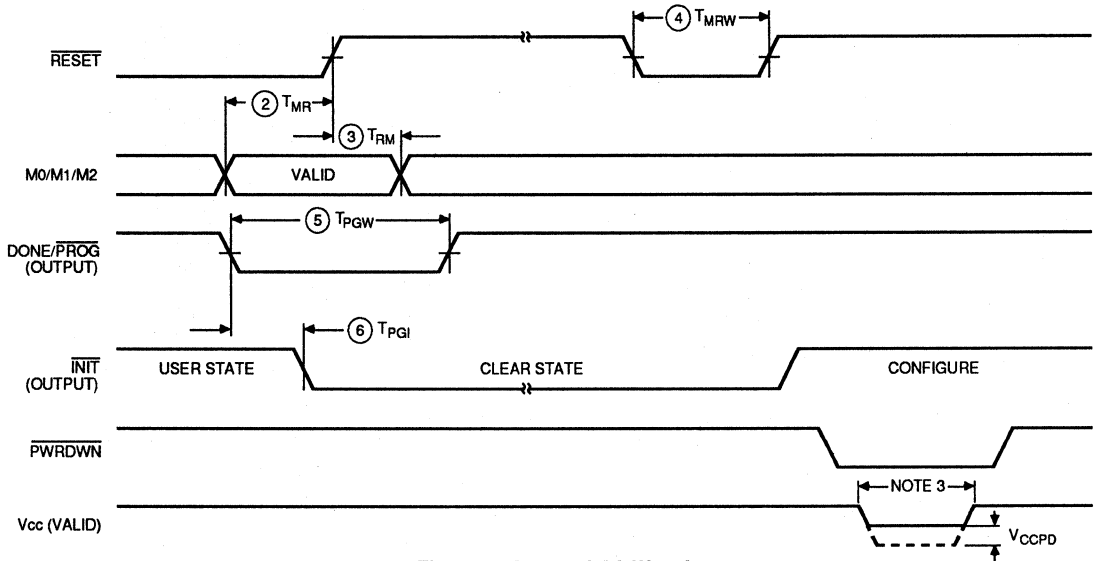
$\overline{\text{RESET}}$

4 $T_{MRW}$

2 $T_{MR}$

3 $T_{RM}$

M0/M1/M2

VALID

DONE/$\overline{\text{PROG}}$ (OUTPUT)

5 $T_{PGW}$

6 $T_{PGI}$

$\overline{\text{INIT}}$ (OUTPUT)

USER STATE

CLEAR STATE

CONFIGURE

$\overline{\text{PWRDWN}}$

NOTE 3

Vcc (VALID)

$V_{CCPD}$

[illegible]